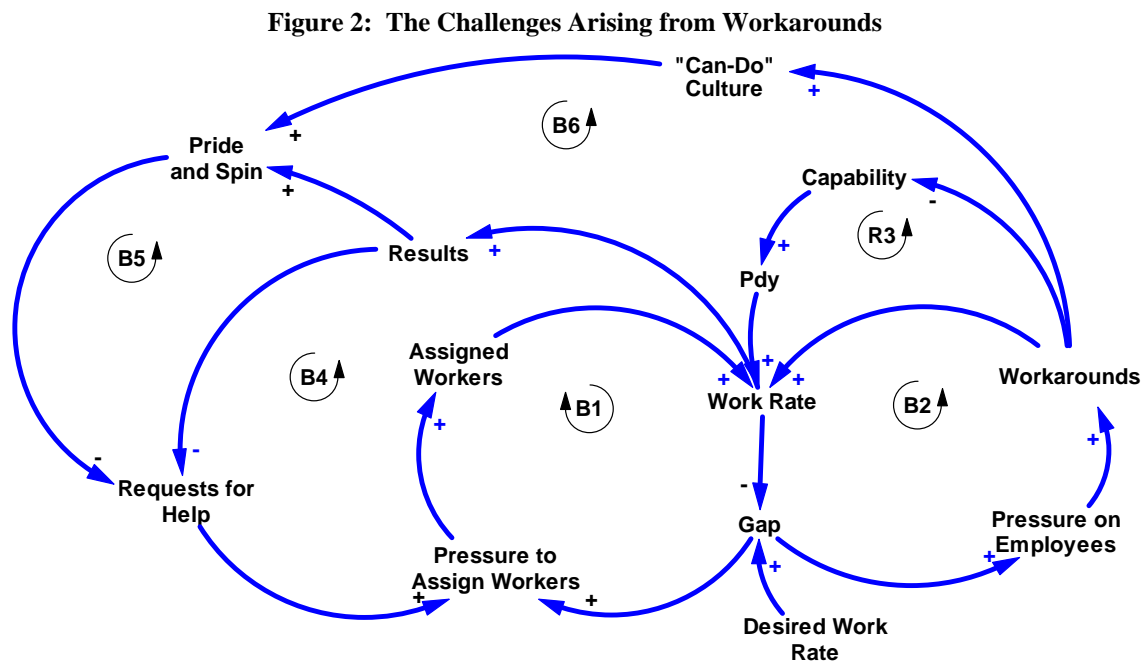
Figure 2: The Challenges Arising from Workarounds

"Can-Do" Culture

+

B6

Pride and Spin

+

+

Capability

-

R3

+

B5

Results

+

Pdy

Assigned Workers

B4

+

+

+

Work Rate

Workarounds

B1

B2

+

+

-

-

-

Requests for Help

Gap

Pressure on Employees

+

Pressure to Assign Workers

+

+

+

Desired Work Rate